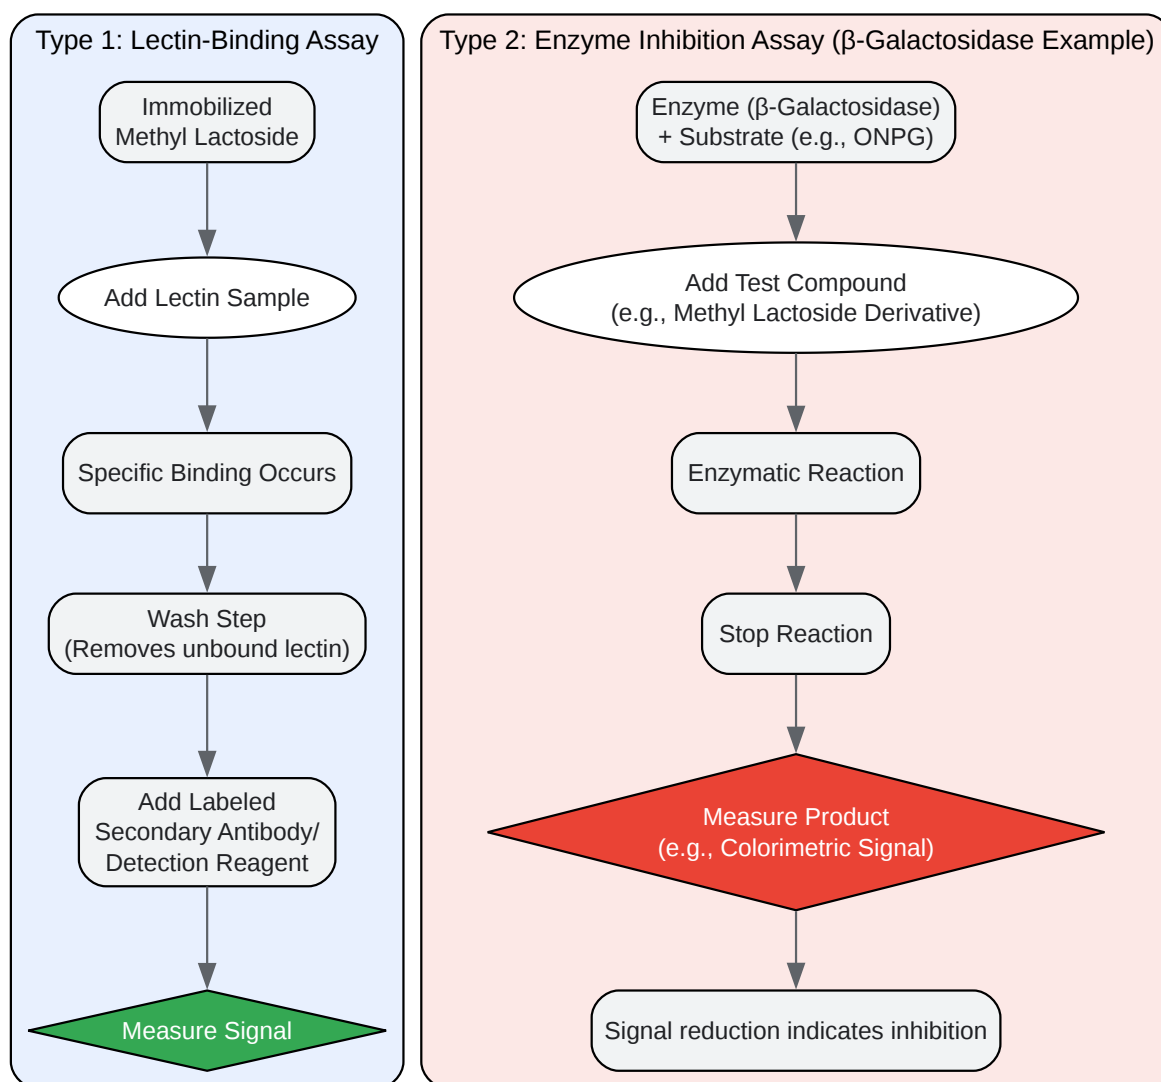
Type 1: Lectin-Binding Assay

Immobilized Methyl Lactoside

Add Lectin Sample

Specific Binding Occurs

Wash Step (Removes unbound lectin)

Add Labeled Secondary Antibody/ Detection Reagent

Measure Signal

Type 2: Enzyme Inhibition Assay (β-Galactosidase Example)

Enzyme (β-Galactosidase) + Substrate (e.g., ONPG)

Add Test Compound (e.g., Methyl Lactoside Derivative)

Enzymatic Reaction

Stop Reaction

Measure Product (e.g., Colorimetric Signal)

Signal reduction indicates inhibition